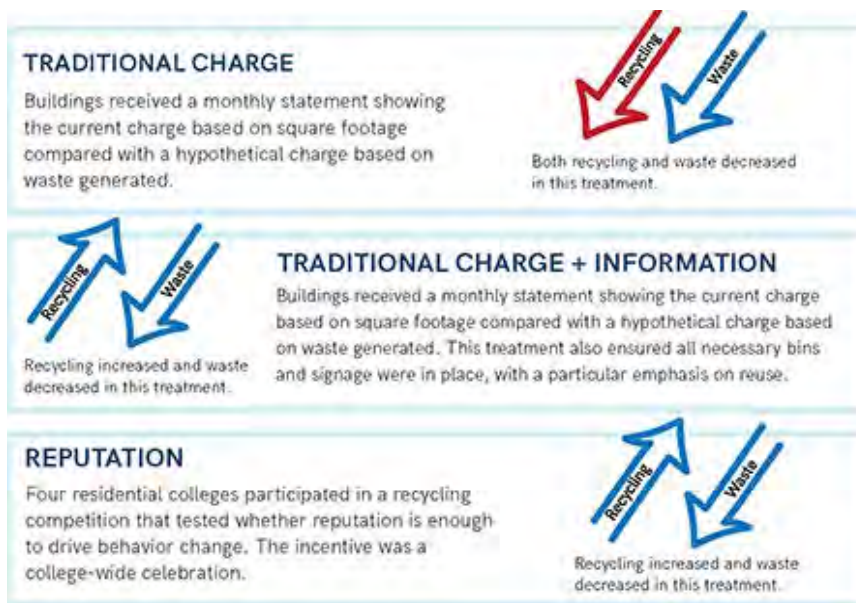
TRADITIONAL CHARGE

Buildings received a monthly statement showing the current charge based on square footage compared with a hypothetical charge based on waste generated.

Recycling

Waste

Both recycling and waste decreased in this treatment.

Recycling

Waste

Recycling increased and waste decreased in this treatment.

TRADITIONAL CHARGE + INFORMATION

Buildings received a monthly statement showing the current charge based on square footage compared with a hypothetical charge based on waste generated. This treatment also ensured all necessary bins and signage were in place, with a particular emphasis on reuse.

REPUTATION

Four residential colleges participated in a recycling competition that tested whether reputation is enough to drive behavior change. The incentive was a college-wide celebration.

Recycling

Waste

Recycling increased and waste decreased in this treatment.